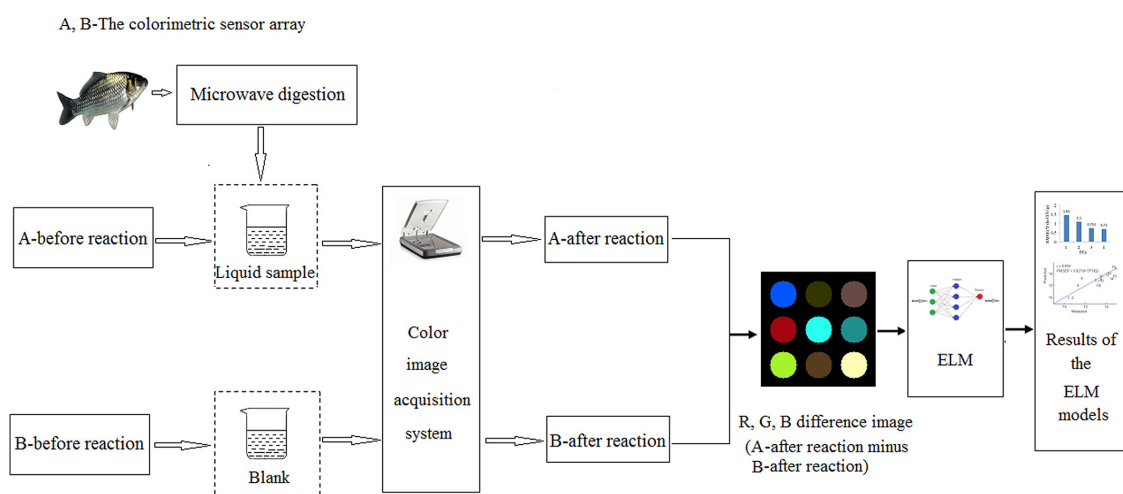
A, B-The colorimetric sensor array

Microwave digestion

A-before reaction

Liquid sample

Color image acquisition system

A-after reaction

B-before reaction

Blank

B-after reaction

R, G, B difference image (A-after reaction minus B-after reaction)

ELM

Results of the ELM models